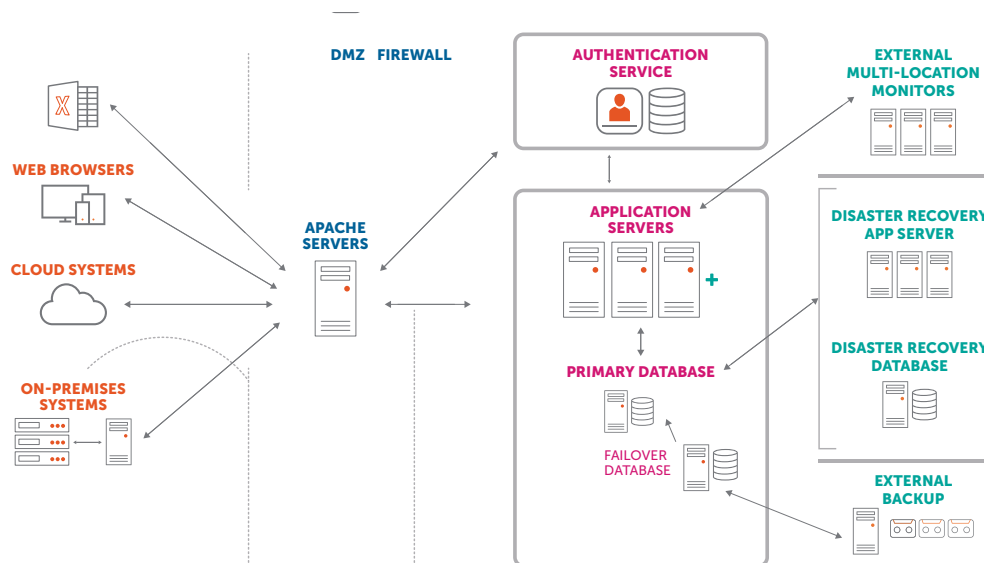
DMZ FIREWALL

AUTHENTICATION SERVICE

EXTERNAL MULTI-LOCATION MONITORS

WEB BROWSERS

APACHE SERVERS

APPLICATION SERVERS

DISASTER RECOVERY APP SERVER

CLOUD SYSTEMS

+

DISASTER RECOVERY DATABASE

PRIMARY DATABASE

ON-PREMISES SYSTEMS

FAILOVER DATABASE

EXTERNAL BACKUP